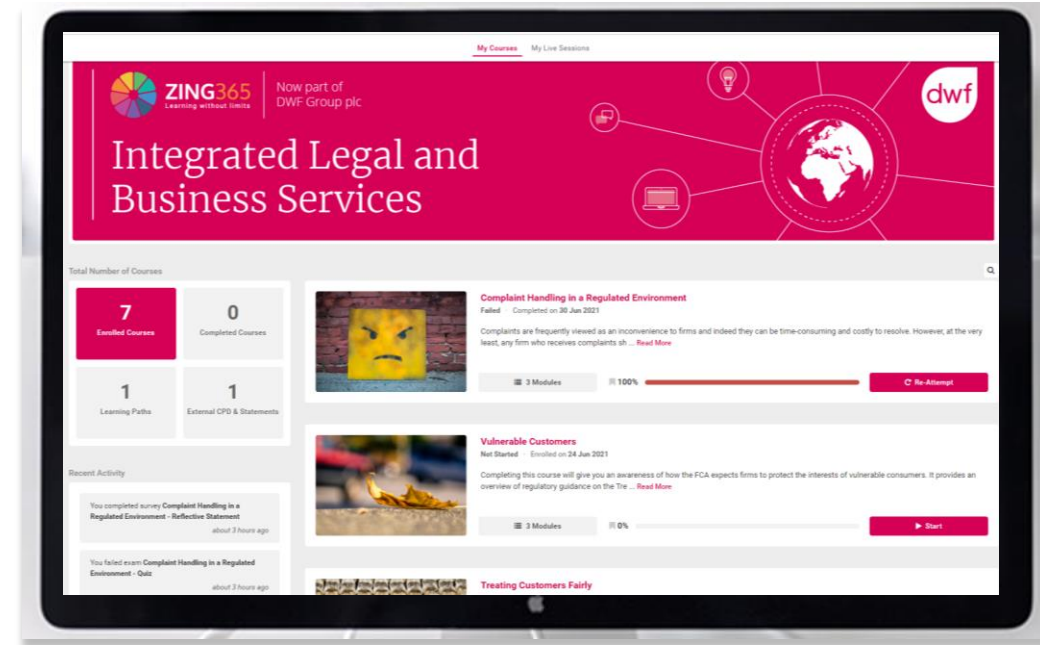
My Courses My Live Sessions

ZING365
Learning without limits

Now part of DWF Group plc

dwf

Integrated Legal and Business Services

Total Number of Courses

7
Enrolled Courses

0
Completed Courses

1
Learning Paths

1
External CPD & Statements

Recent Activity

You completed survey Complaint Handling in a Regulated Environment - Reflective Statement
about 3 hours ago

You failed exam Complaint Handling in a Regulated Environment - Quiz
about 3 hours ago

Complaint Handling in a Regulated Environment
Failed · Completed on 30 Jun 2021

Complaints are frequently viewed as an inconvenience to firms and indeed they can be time-consuming and costly to resolve. However, at the very least, any firm who receives complaints sh ... Read More

3 Modules
100%
Re-Attempt

Vulnerable Customers
Not Started · Enrolled on 24 Jun 2021

Completing this course will give you an awareness of how the FCA expects firms to protect the interests of vulnerable consumers. It provides an overview of regulatory guidance on the Tre ... Read More

3 Modules
0%
Start

Treating Customers Fairly